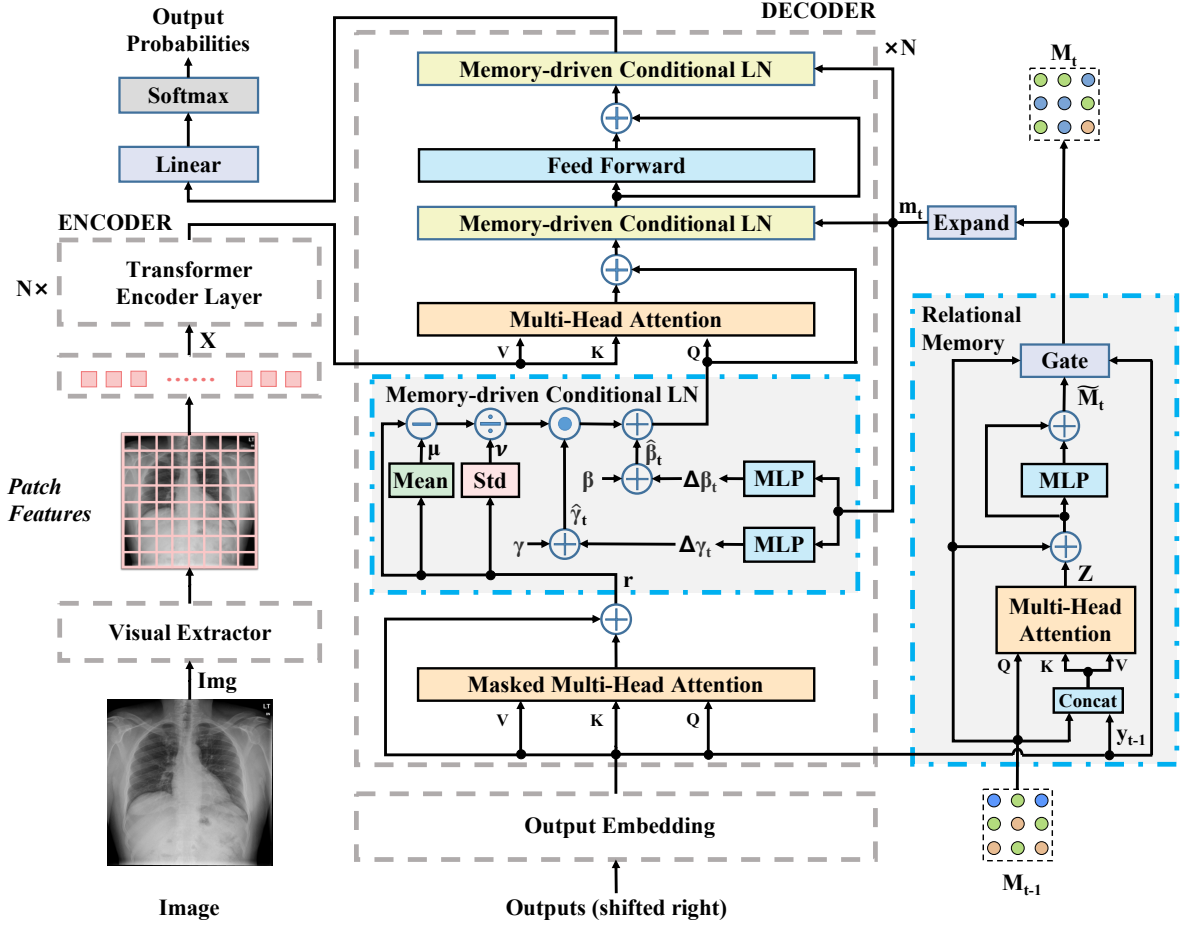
Output Probabilities

Softmax

Linear

DECODER

×N

Memory-driven Conditional LN

Feed Forward

Memory-driven Conditional LN

$m_t$

Expand

$M_t$

ENCODER

N×

Transformer Encoder Layer

X

Multi-Head Attention

V K Q

Memory-driven Conditional LN

$\mu$ $\nu$

Mean Std

$\hat{\beta}_t$

$\beta$ $\Delta\beta_t$ MLP

$\hat{\gamma}_t$

$\gamma$ $\Delta\gamma_t$ MLP

r

Patch Features

Visual Extractor

Img

Masked Multi-Head Attention

V K Q

Relational Memory

Gate

$\widetilde{M}_t$

MLP

Z

Multi-Head Attention

Q K V

Concat

$y_{t-1}$

Output Embedding

$M_{t-1}$

Image

Outputs (shifted right)